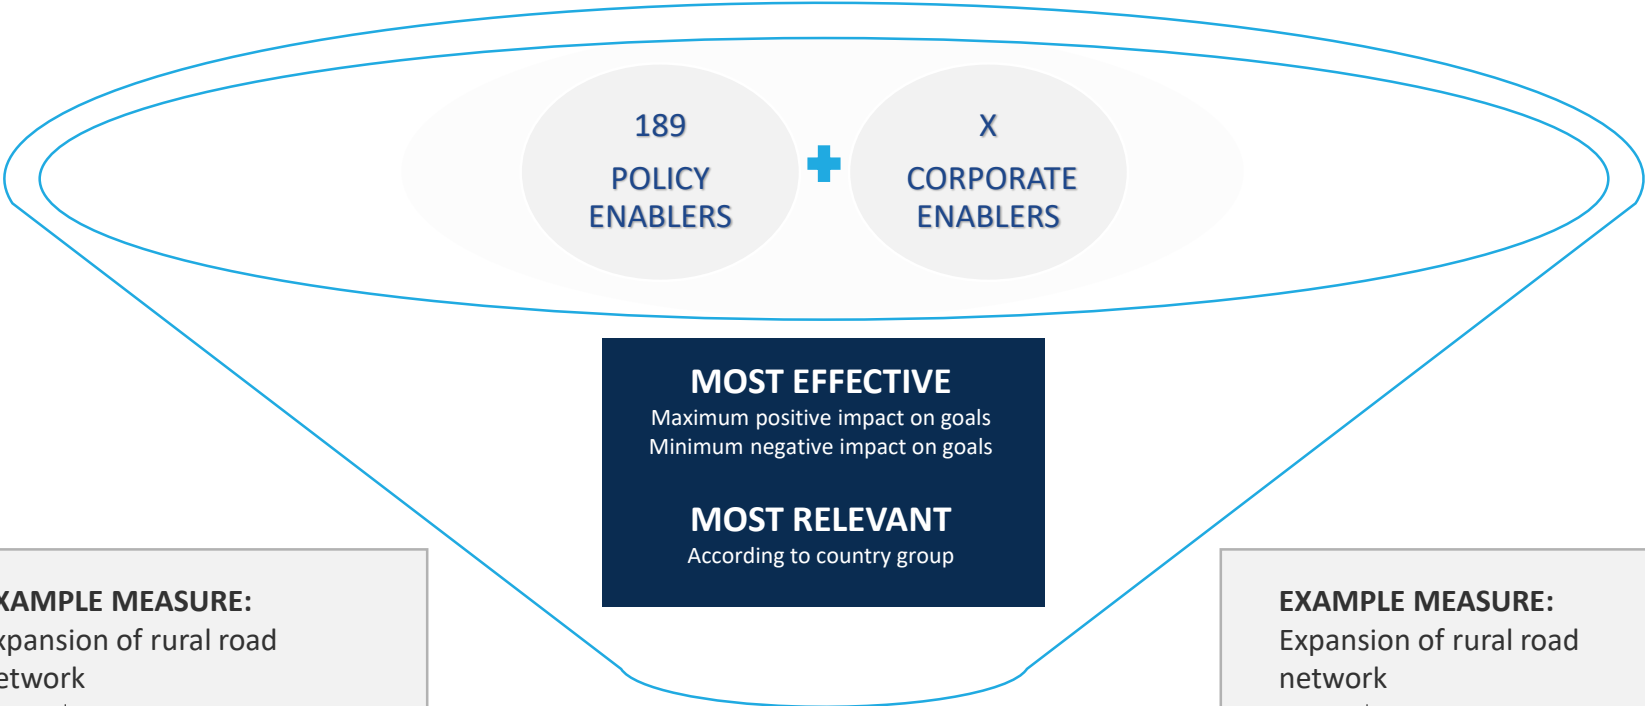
189
POLICY ENABLERS

X
CORPORATE ENABLERS

MOST EFFECTIVE
Maximum positive impact on goals
Minimum negative impact on goals

MOST RELEVANT
According to country group

XAMPLE MEASURE:
xpansion of rural road etwork

EXAMPLE MEASURE:
Expansion of rural road network